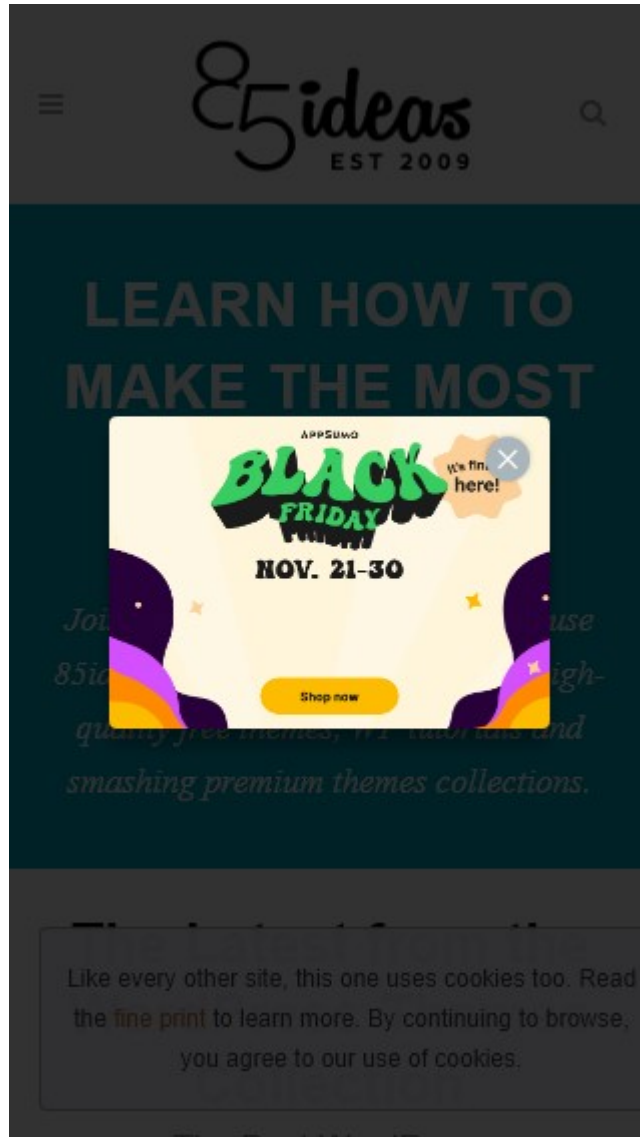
85ideas
EST 2009

LEARN HOW TO MAKE THE MOST

APPSUMO
BLACK FRIDAY
It's fin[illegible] here!
NOV. 21-30
Shop now

Joi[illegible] use 85id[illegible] high-quality free themes, WP tutorials and smashing premium themes collections.

The Latest from the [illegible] Collection

Like every other site, this one uses cookies too. Read the fine print to learn more. By continuing to browse, you agree to our use of cookies.